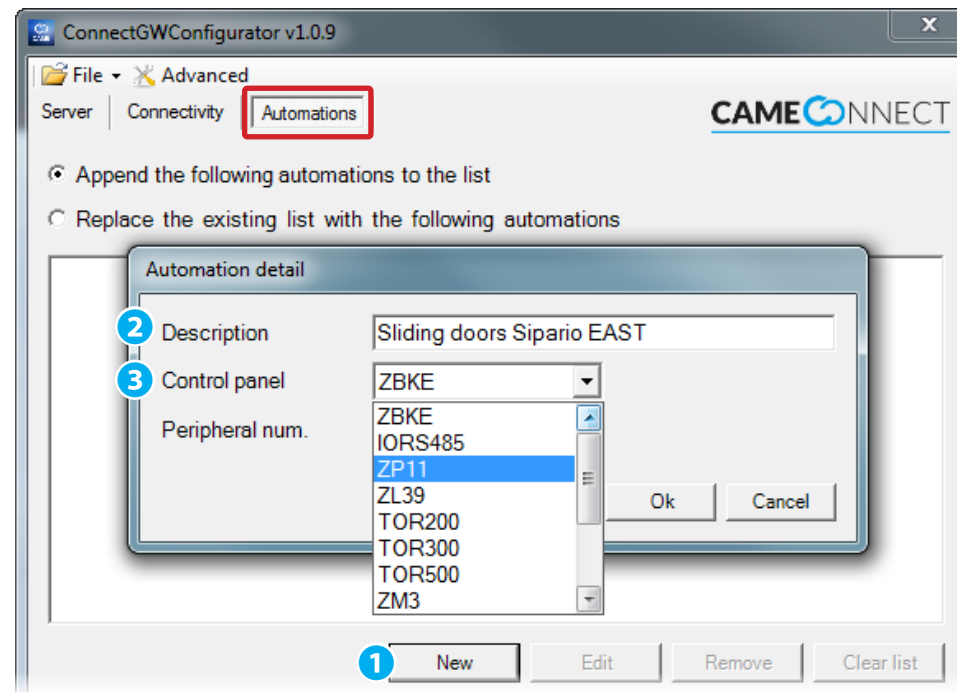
ConnectGWConfigurator v1.0.9

File Advanced

Server Connectivity Automations

CAMECONNECT

Append the following automations to the list

Replace the existing list with the following automations

Automation detail

2 Description Sliding doors Sipario EAST

3 Control panel ZBKE

Peripheral num.

ZBKE
IORS485
ZP11
ZL39
TOR200
TOR300
TOR500
ZM3

Ok Cancel

1 New Edit Remove Clear list